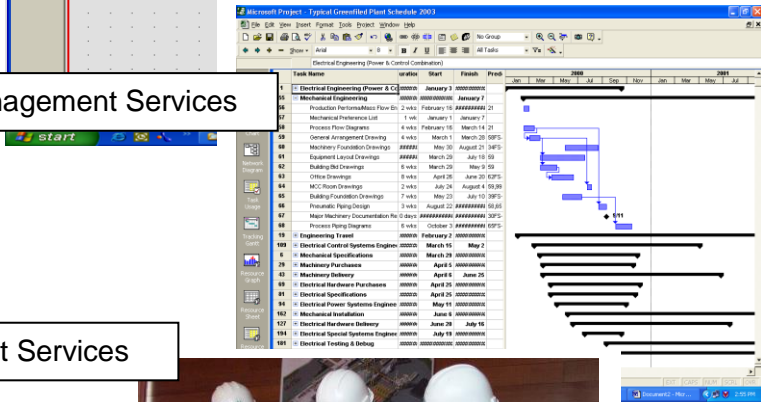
nagement Services

start

Microsoft Project - Typical Greenfiled Plant Schedule 2003

File Edit View Insert Format Tools Project Window Help

No Group

Show Arial 8 B I U All Tasks

Electrical Engineering (Power & Control Combination)

| | Task Name | uratio | Start | Finish | Pred |
|---|---|---|---|---|---|
| 1 | Electrical Engineering (Power & Co | ##### | January 3 | ####### | |
| 55 | Mechanical Engineering | ##### | ####### | January 7 | |
| 56 | Production Performa/Mass Flow Bis | 2 wks | February 16 | ####### | 21 |
| 57 | Mechanical Preference List | 1 wk | January 1 | January 7 | |
| 58 | Process Flow Diagrams | 4 wks | February 16 | March 14 | 21 |
| 59 | General Arrangement Drawing | 4 wks | March 1 | March 28 | 58FS- |
| 60 | Machinery Foundation Drawings | ##### | May 30 | August 21 | 34FS- |
| 61 | Equipment Layout Drawings | ##### | March 29 | July 18 | 59 |
| 62 | Building Bid Drawings | 6 wks | March 29 | May 9 | 59 |
| 63 | Office Drawings | 8 wks | April 26 | June 20 | 62FS- |
| 64 | MCC Room Drawings | 2 wks | July 24 | August 4 | 59,89 |
| 65 | Building Foundation Drawings | 7 wks | May 23 | July 10 | 39FS- |
| 66 | Pneumatic Piping Design | 3 wks | August 22 | ####### | 58,65 |
| 67 | Major Machinery Documentation Re | 0 days | ####### | ####### | 30FS- |
| 68 | Process Piping Diagrams | 6 wks | October 3 | ####### | 65FS- |
| 19 | Engineering Travel | ##### | February 2 | ####### | |
| 109 | Electrical Control Systems Engine | ##### | March 15 | May 2 | |
| 6 | Mechanical Specifications | ##### | March 29 | ####### | |
| 29 | Machinery Purchases | ##### | April 5 | ####### | |
| 43 | Machinery Delivery | ##### | April 6 | June 25 | |
| 69 | Electrical Hardware Purchases | ##### | April 25 | ####### | |
| 81 | Electrical Specifications | ##### | April 25 | ####### | |
| 99 | Electrical Power Systems Engine | ##### | May 11 | ####### | |
| 162 | Mechanical Installation | ##### | June 8 | ####### | |
| 127 | Electrical Hardware Delivery | ##### | June 29 | July 15 | |
| 194 | Electrical Special Systems Engine | ##### | July 19 | ####### | |
| 101 | Electrical Testing & Debug | ##### | ####### | ####### | |

2000
Jan Mar May Jul Sep Nov Jan Mar May Jul
2001

1/11

Network Diagram
Task Usage
Tracking Gantt
Resource Graph
Resource Sheet
Resource

t Services

EXT CAPS NUM SCRL OVR

Document2 - Micr...

2:55 PM